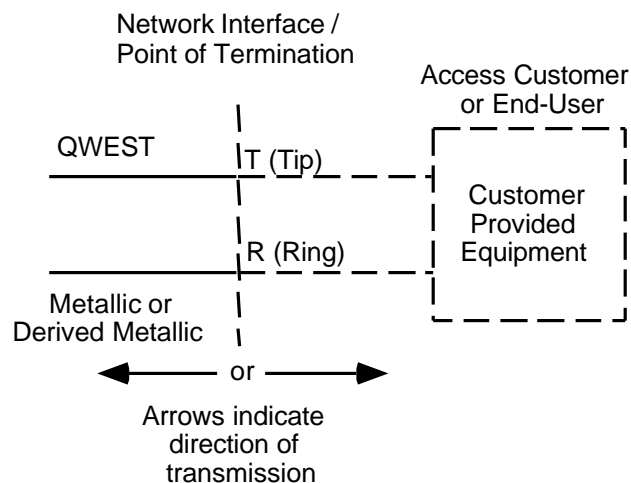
Network Interface / Point of Termination

Access Customer or End-User

QWEST

T (Tip)

Customer Provided Equipment

R (Ring)

Metallic or Derived Metallic

or

Arrows indicate direction of transmission